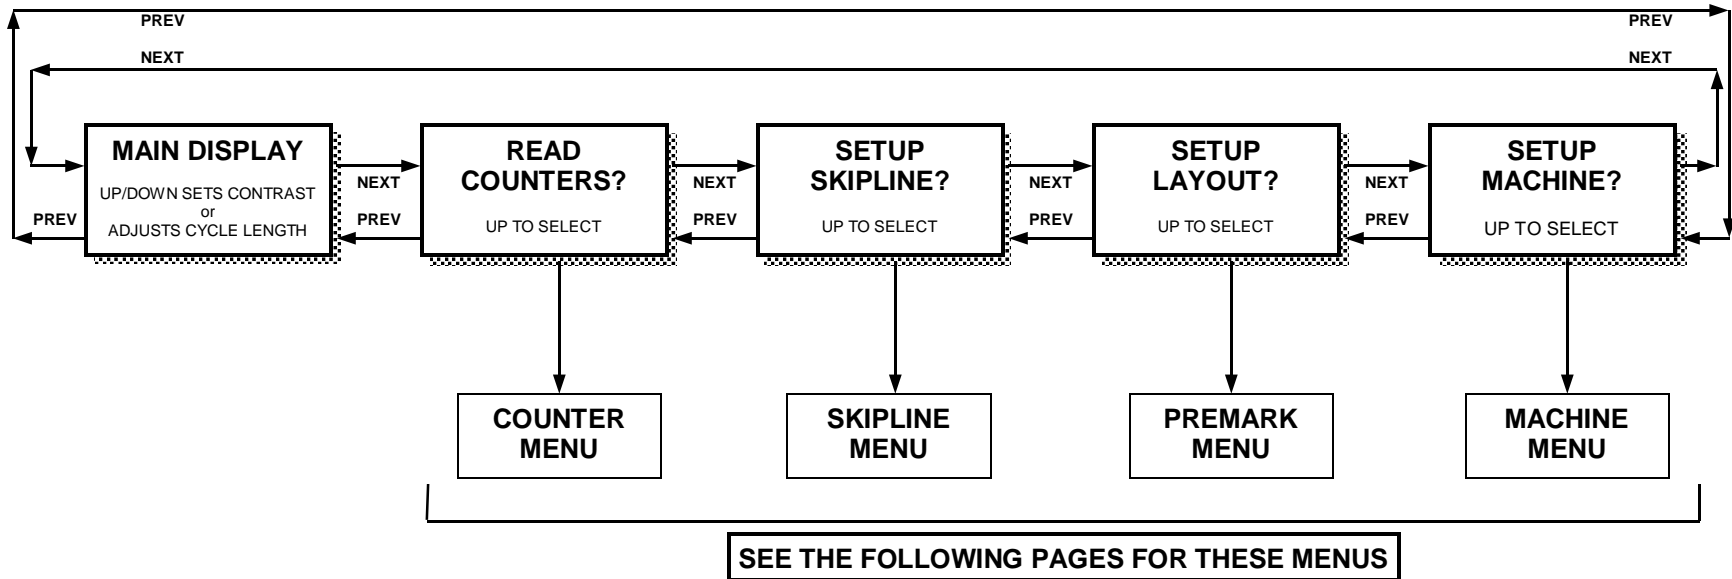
PREV

PREV

NEXT

NEXT

MAIN DISPLAY

UP/DOWN SETS CONTRAST
or
ADJUSTS CYCLE LENGTH

PREV

NEXT

PREV

READ COUNTERS?

UP TO SELECT

NEXT

PREV

SETUP SKIPLINE?

UP TO SELECT

NEXT

PREV

SETUP LAYOUT?

UP TO SELECT

NEXT

PREV

SETUP MACHINE?

UP TO SELECT

COUNTER MENU

SKIPLINE MENU

PREMARK MENU

MACHINE MENU

SEE THE FOLLOWING PAGES FOR THESE MENUS